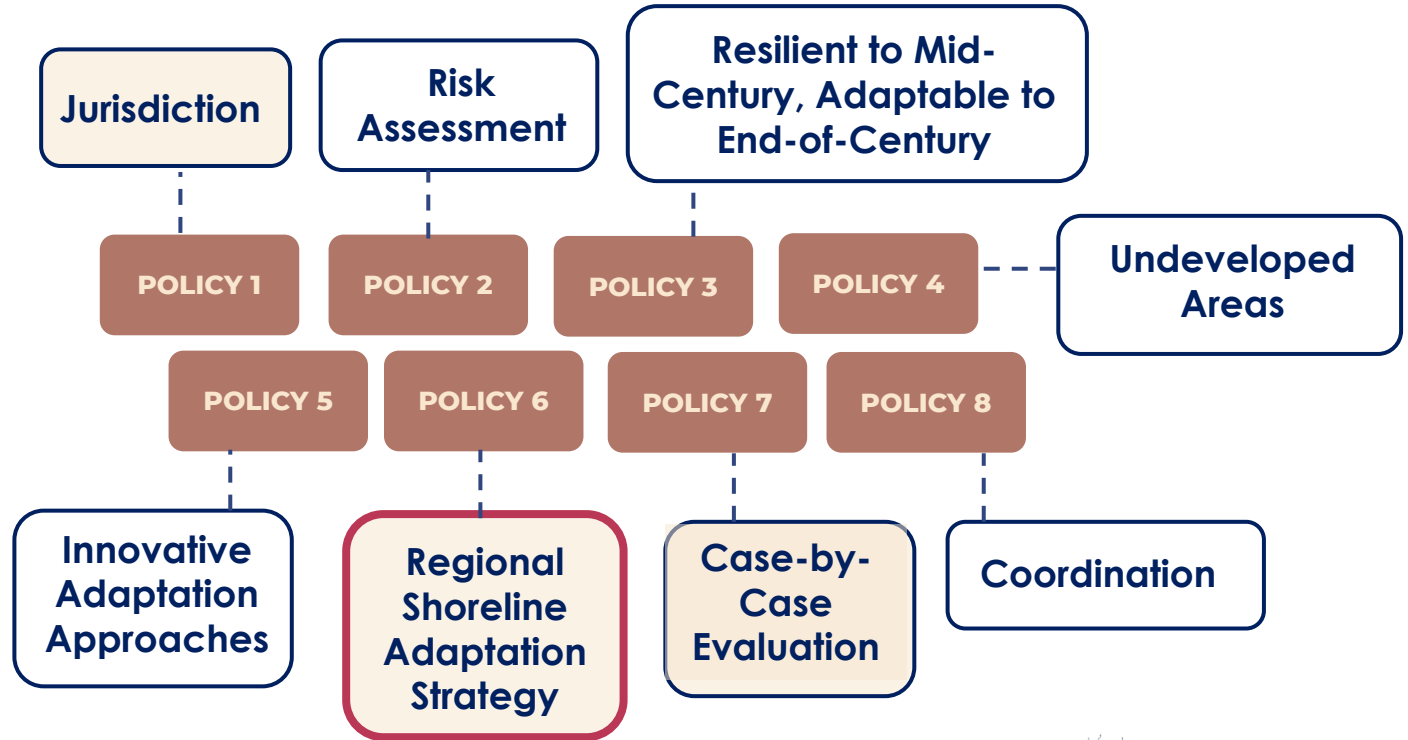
Jurisdiction

Risk Assessment

Resilient to Mid-Century, Adaptable to End-of-Century

POLICY 1

POLICY 2

POLICY 3

POLICY 4

Undeveloped Areas

POLICY 5

POLICY 6

POLICY 7

POLICY 8

Innovative Adaptation Approaches

Regional Shoreline Adaptation Strategy

Case-by-Case Evaluation

Coordination